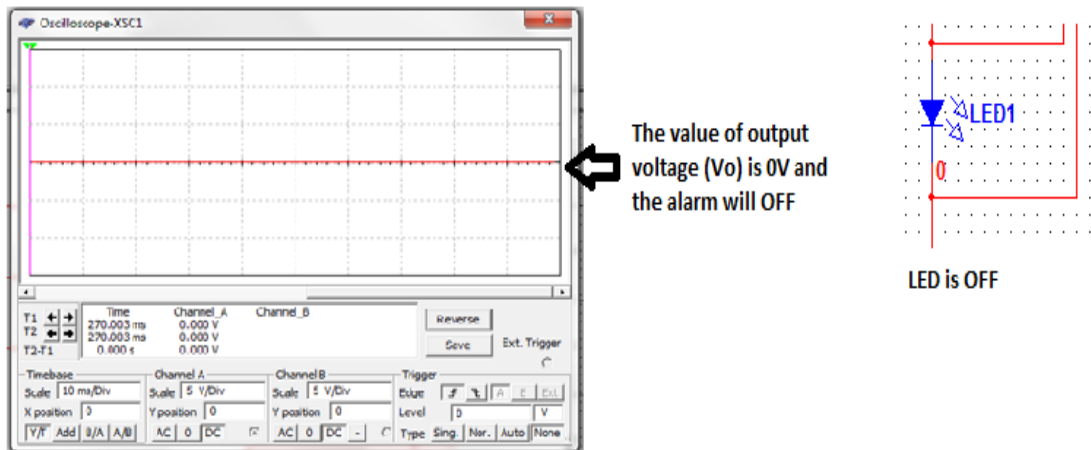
Oscilloscope-XSC1

T1
T2
T2-T1

| Time | Channel_A | Channel_B |
|---|---|---|
| 270.003 ms | 0.000 V | |
| 270.003 ms | 0.000 V | |
| 0.000 s | 0.000 V | |

Reverse
Save
Ext. Trigger

Timebase
Scale 10 ms/Div
X position 0
Y/T Add B/A A/B

Channel A
Scale 5 V/Div
Y position 0
AC 0 DC

Channel B
Scale 5 V/Div
Y position 0
AC 0 DC -

Trigger
Edge A B Ext
Level 0 V
Type Sing. Nor. Auto None

The value of output voltage (Vo) is 0V and the alarm will OFF

LED1
0

LED is OFF